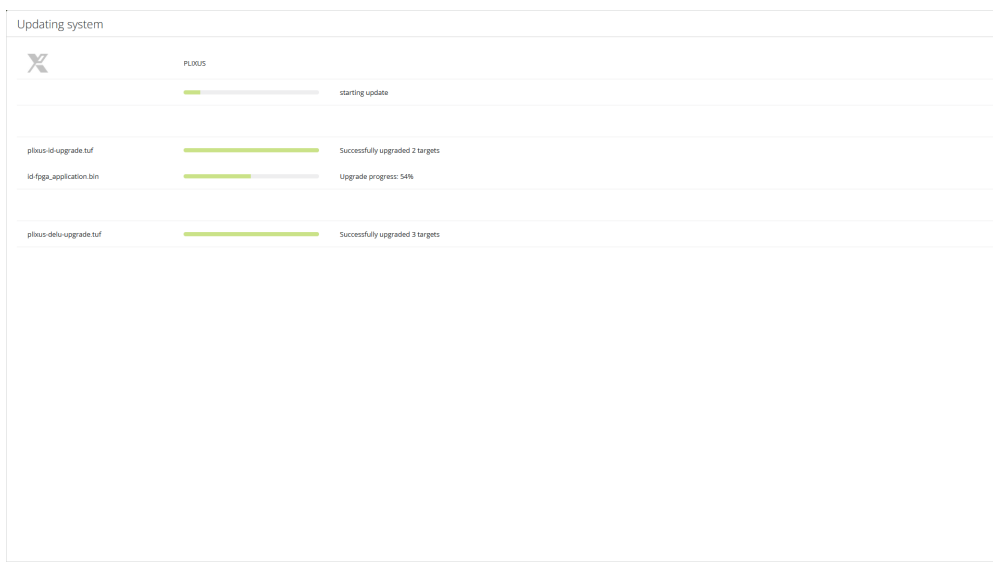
Updating system

PLIXUS

starting update

plixus-id-upgrade.tuf

Successfully upgraded 2 targets

id-fpga_application.bin

Upgrade progress: 54%

plixus-delu-upgrade.tuf

Successfully upgraded 3 targets